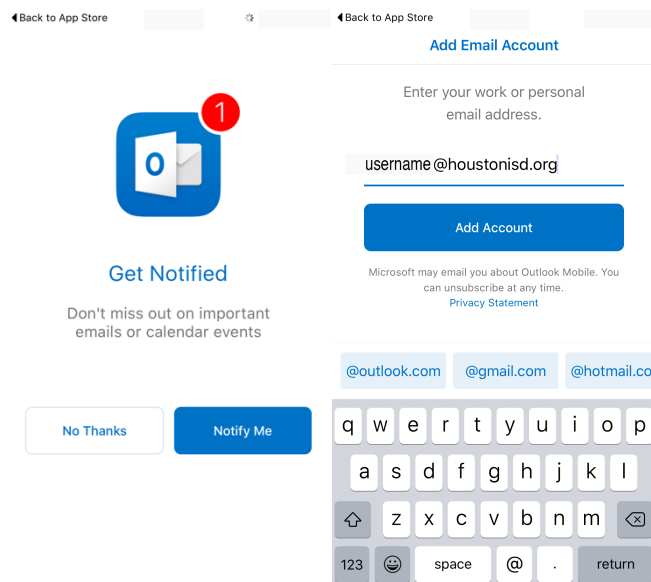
◀ Back to App Store

1

O

Get Notified

Don't miss out on important emails or calendar events

No Thanks

Notify Me

◀ Back to App Store

Add Email Account

Enter your work or personal email address.

username@houstonisd.org

Add Account

Microsoft may email you about Outlook Mobile. You can unsubscribe at any time.
Privacy Statement

@outlook.com

@gmail.com

@hotmail.co

q w e r t y u i o p

a s d f g h j k l

z x c v b n m

123

space

@

.

return